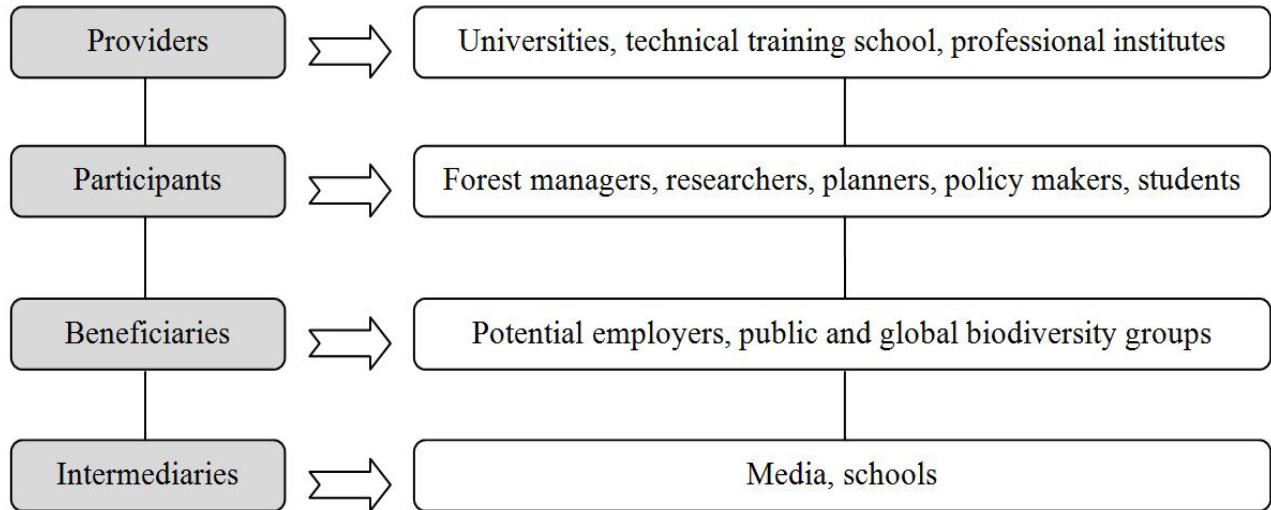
Providers

Universities, technical training school, professional institutes

Participants

Forest managers, researchers, planners, policy makers, students

Beneficiaries

Potential employers, public and global biodiversity groups

Intermediaries

Media, schools